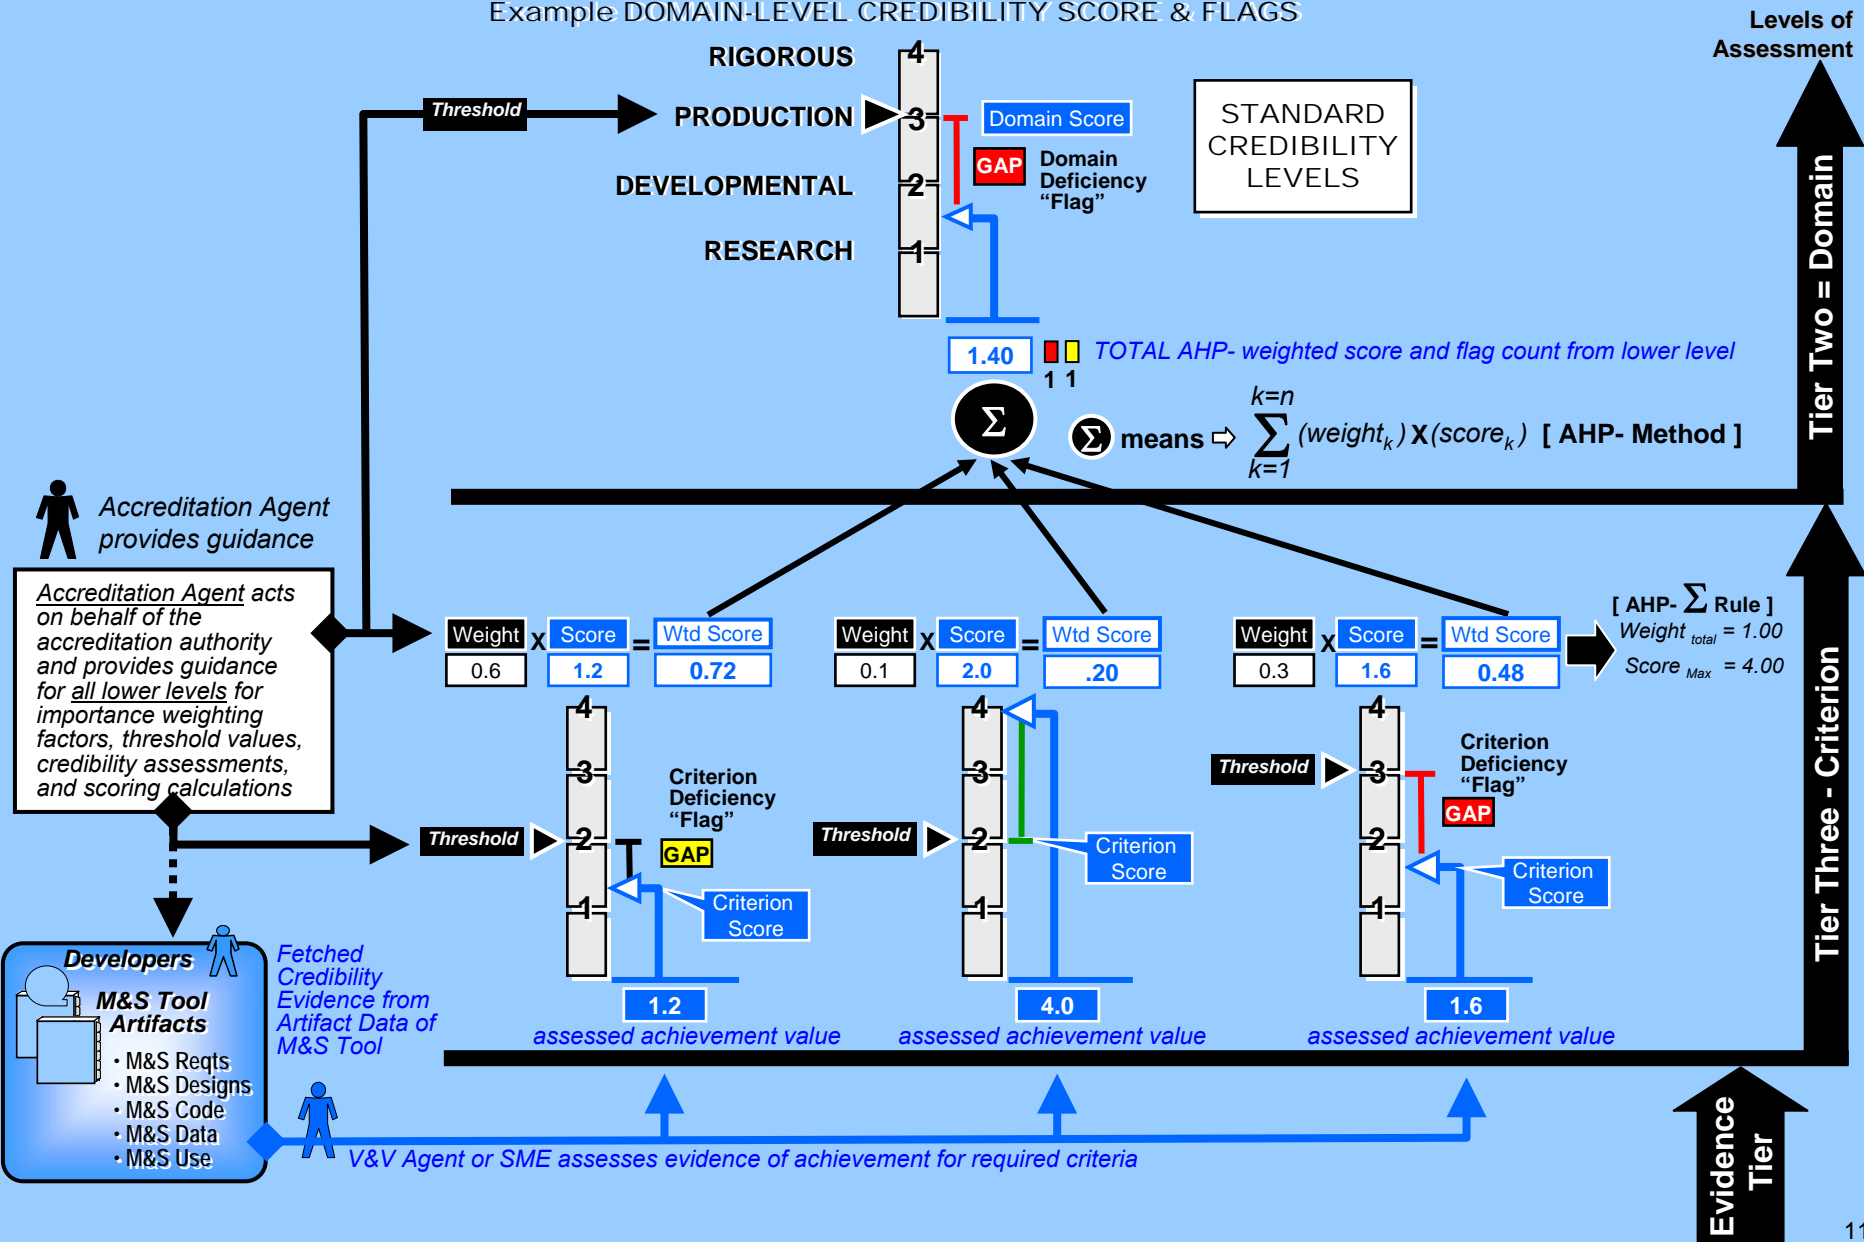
Example DOMAIN-LEVEL CREDIBILITY SCORE & FLAGS

Levels of Assessment

RIGOROUS
PRODUCTION
DEVELOPMENTAL
RESEARCH

Threshold

4
3
2
1

Domain Score
GAP
Domain Deficiency "Flag"

STANDARD CREDIBILITY LEVELS

1.40
1 1
TOTAL AHP- weighted score and flag count from lower level

$\Sigma$ means ⇨ $\sum_{k=1}^{k=n} (weight_k) X (score_k)$ [ AHP- Method ]

Tier Two = Domain

Accreditation Agent provides guidance

Accreditation Agent acts on behalf of the accreditation authority and provides guidance for all lower levels for importance weighting factors, threshold values, credibility assessments, and scoring calculations

| Weight | x | Score | = | Wtd Score |
|---|---|---|---|---|
| 0.6 | | 1.2 | | 0.72 |

| Weight | x | Score | = | Wtd Score |
|---|---|---|---|---|
| 0.1 | | 2.0 | | .20 |

| Weight | x | Score | = | Wtd Score |
|---|---|---|---|---|
| 0.3 | | 1.6 | | 0.48 |

[ AHP- $\Sigma$ Rule ]
Weight $_{total}$ = 1.00
Score $_{Max}$ = 4.00

Threshold
4
3
2
1
Criterion Deficiency "Flag"
GAP
Criterion Score
1.2
assessed achievement value

Threshold
4
3
2
1
Criterion Score
4.0
assessed achievement value

Threshold
4
3
2
1
Criterion Deficiency "Flag"
GAP
Criterion Score
1.6
assessed achievement value

Tier Three - Criterion

Developers
M&S Tool Artifacts
• M&S Reqts
• M&S Designs
• M&S Code
• M&S Data
• M&S Use

Fetched Credibility Evidence from Artifact Data of M&S Tool

V&V Agent or SME assesses evidence of achievement for required criteria

Evidence Tier

11